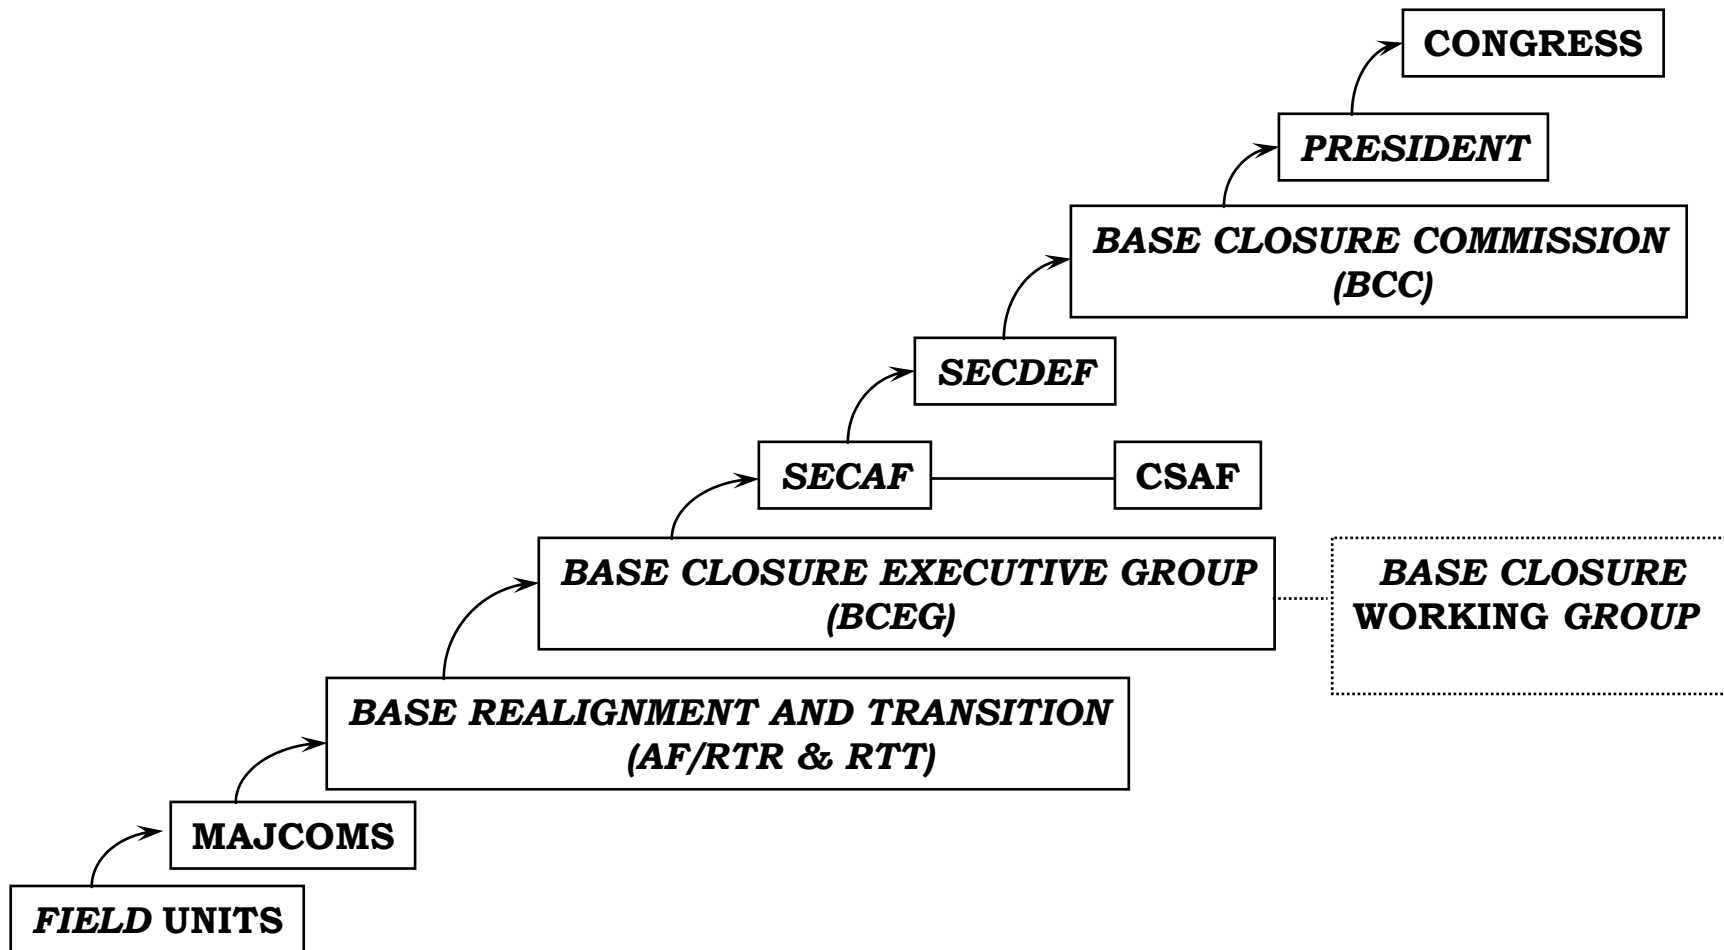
CONGRESS

PRESIDENT

BASE CLOSURE COMMISSION (BCC)

SECDEF

SECAF

CSAF

BASE CLOSURE EXECUTIVE GROUP (BCEG)

BASE CLOSURE WORKING GROUP

BASE REALIGNMENT AND TRANSITION (AF/RTR & RTT)

MAJCOMS

FIELD UNITS